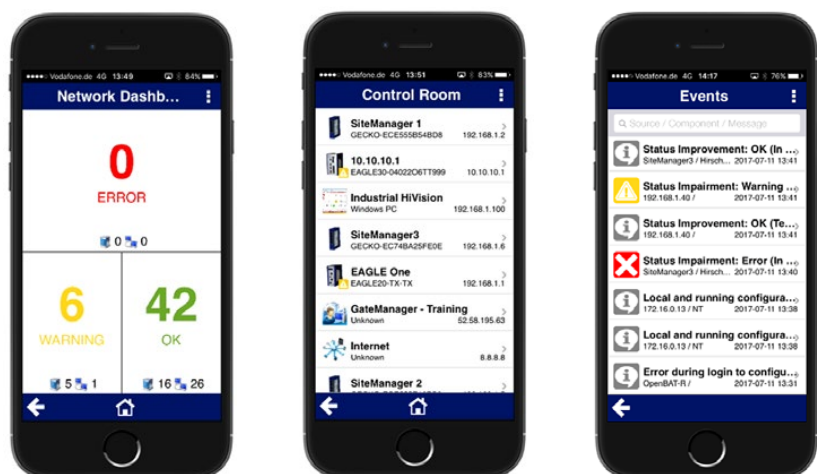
Vodafone.de 4G 13:49 84%

Network Dashb...

0
ERROR
0 0

6
WARNING
5 1

42
OK
16 26

Vodafone.de 4G 13:51 83%

Control Room

SiteManager 1
GECKO-ECE555B54BD8 192.168.1.2

10.10.10.1
EAGLE30-04022O6TT999 10.10.10.1

Industrial HiVision
Windows PC 192.168.1.100

SiteManager3
GECKO-EC74BA25FE0E 192.168.1.6

EAGLE One
EAGLE20-TX-TX 192.168.1.1

GateManager - Training
Unknown 52.58.195.63

Internet
Unknown 8.8.8.8

SiteManager 2
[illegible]

Vodafone.de 4G 14:17 76%

Events

Source / Component / Message

Status Improvement: OK (In ...
SiteManager3 / Hirsch... 2017-07-11 13:41

Status Impairment: Warning ...
192.168.1.40 / 2017-07-11 13:41

Status Improvement: OK (Te...
192.168.1.40 / 2017-07-11 13:41

Status Impairment: Error (In ...
SiteManager3 / Hirsch... 2017-07-11 13:40

Local and running configura...
172.16.0.13 / NT 2017-07-11 13:38

Local and running configura...
172.16.0.13 / NT 2017-07-11 13:38

Error during login to configu...
OpenBAT-R / 2017-07-11 13:31